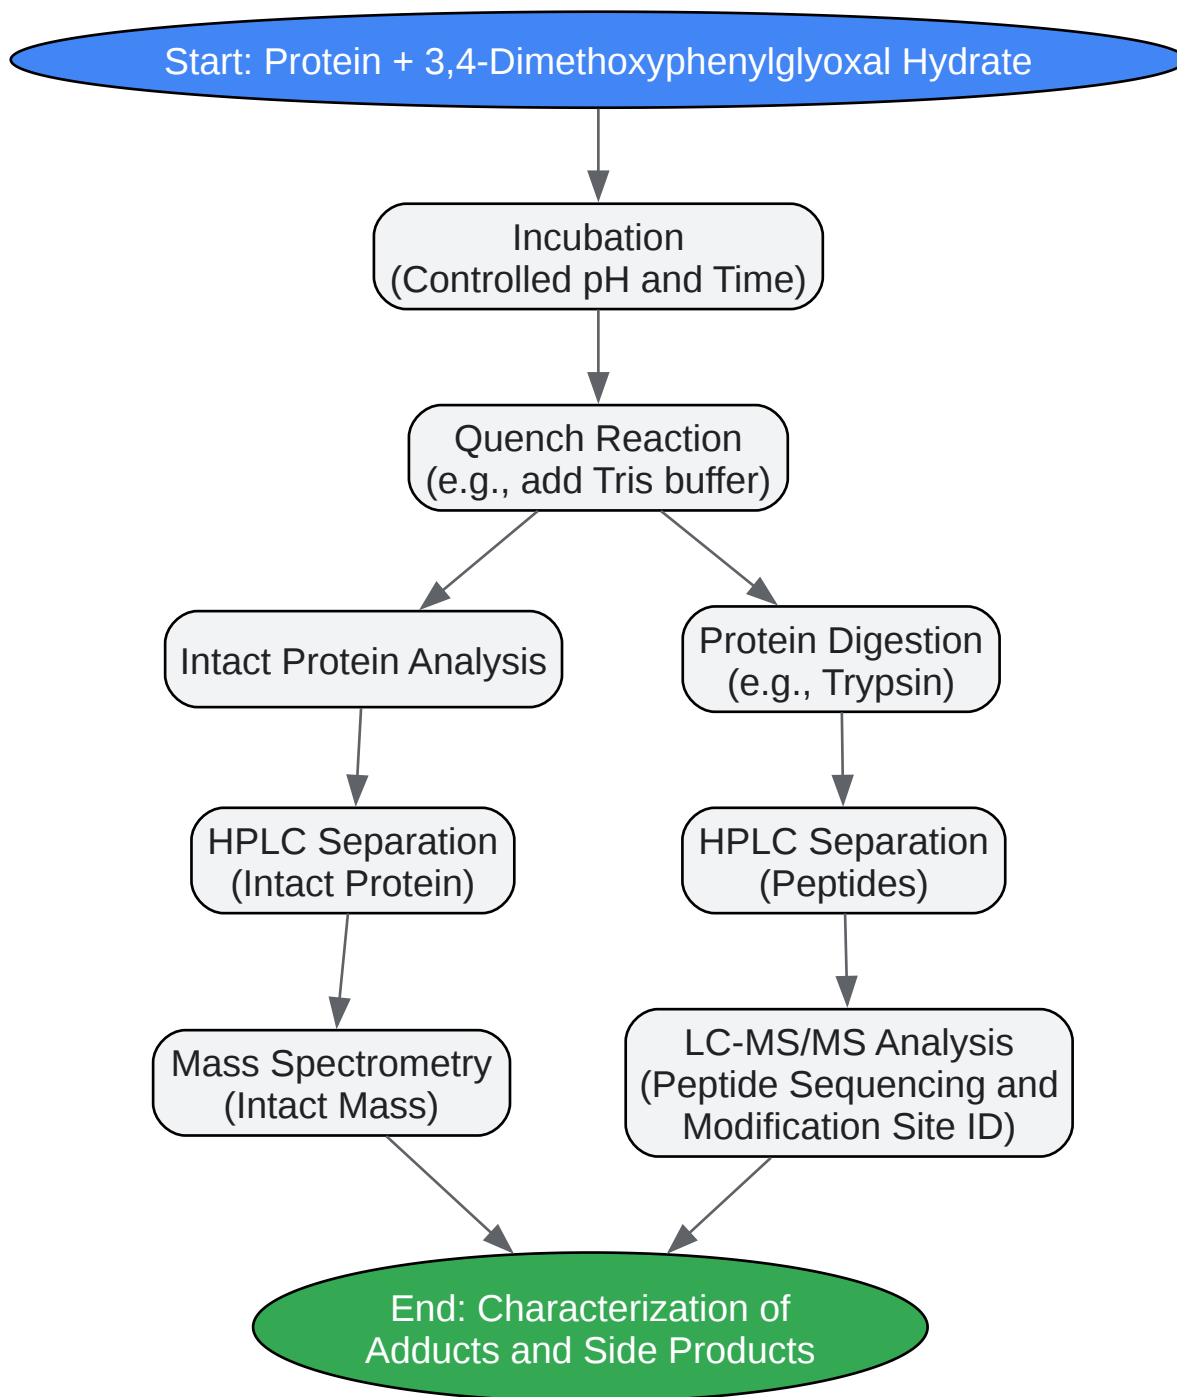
Start: Protein + 3,4-Dimethoxyphenylglyoxal Hydrate

Incubation
(Controlled pH and Time)

Quench Reaction
(e.g., add Tris buffer)

Intact Protein Analysis

HPLC Separation
(Intact Protein)

Mass Spectrometry
(Intact Mass)

Protein Digestion
(e.g., Trypsin)

HPLC Separation
(Peptides)

LC-MS/MS Analysis
(Peptide Sequencing and Modification Site ID)

End: Characterization of Adducts and Side Products